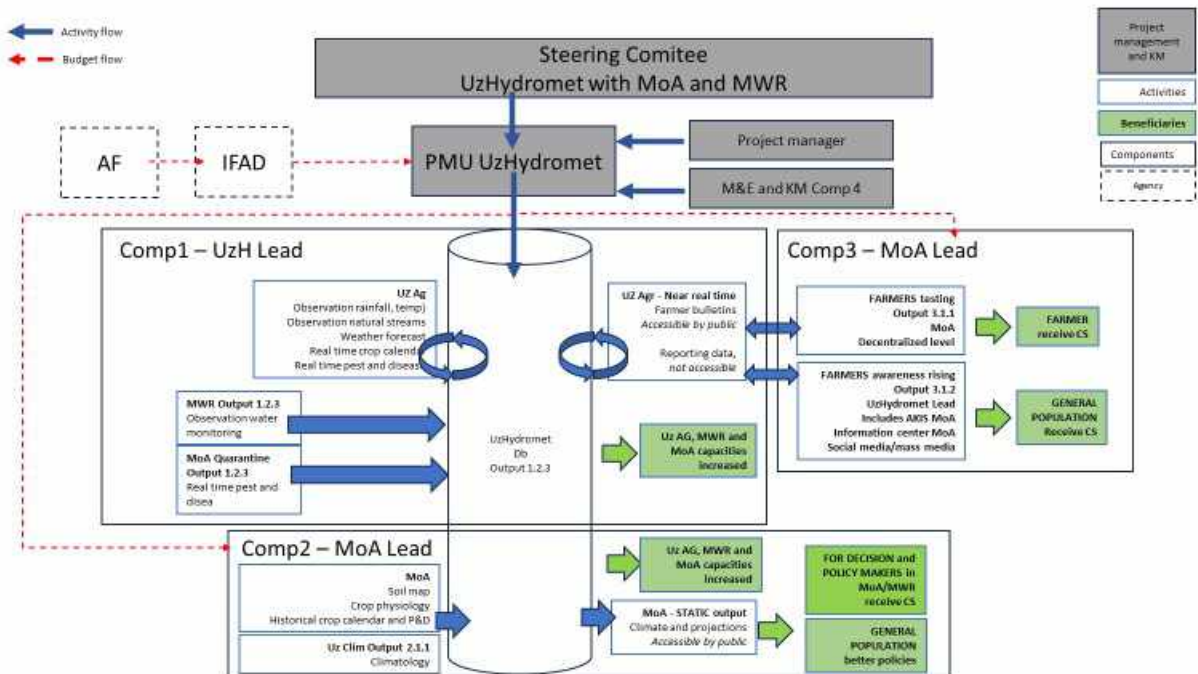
Activity flow

Budget flow

Steering Comitee
UzHydromet with MoA and MWR

Project management and KM

Activities

Beneficiaries

Components

Agency

AF

IFAD

PMU UzHydromet

Project manager

M&E and KM Comp 4

Comp1 – UzH Lead

UZ Ag
Observation rainfall, temp)
Observation natural streams
Weather forecast
Real time crop calendar
Real time pest and disease

UZ Agr - Near real time
Farmer bulletins
*Accessible by public*
Reporting data,
*not accessible*

MWR Output 1.2.3
Observation water monitoring

MoA Quarantine Output 1.2.3
Real time pest and disea

UzHydromet
Db
Output 1.2.3

Uz AG, MWR and MoA capacities increased

Comp3 – MoA Lead

FARMERS testing
Output 3.1.1
MoA
Decentralized level

FARMER receive CS

FARMERS awareness rising
Output 3.1.2
UzHydromet Lead
Includes AKIS MoA
Information center MoA
Social media/mass media

GENERAL POPULATION Receive CS

Comp2 – MoA Lead

MoA
Soil map
Crop physiology
Historical crop calendar and P&D

Uz Clim Output 2.1.1
Climatology

Uz AG, MWR and MoA capacities increased

MoA - STATIC output
Climate and projections
*Accessible by public*

FOR DECISION and POLICY MAKERS in MoA/MWR receive CS

GENERAL POPULATION better policies